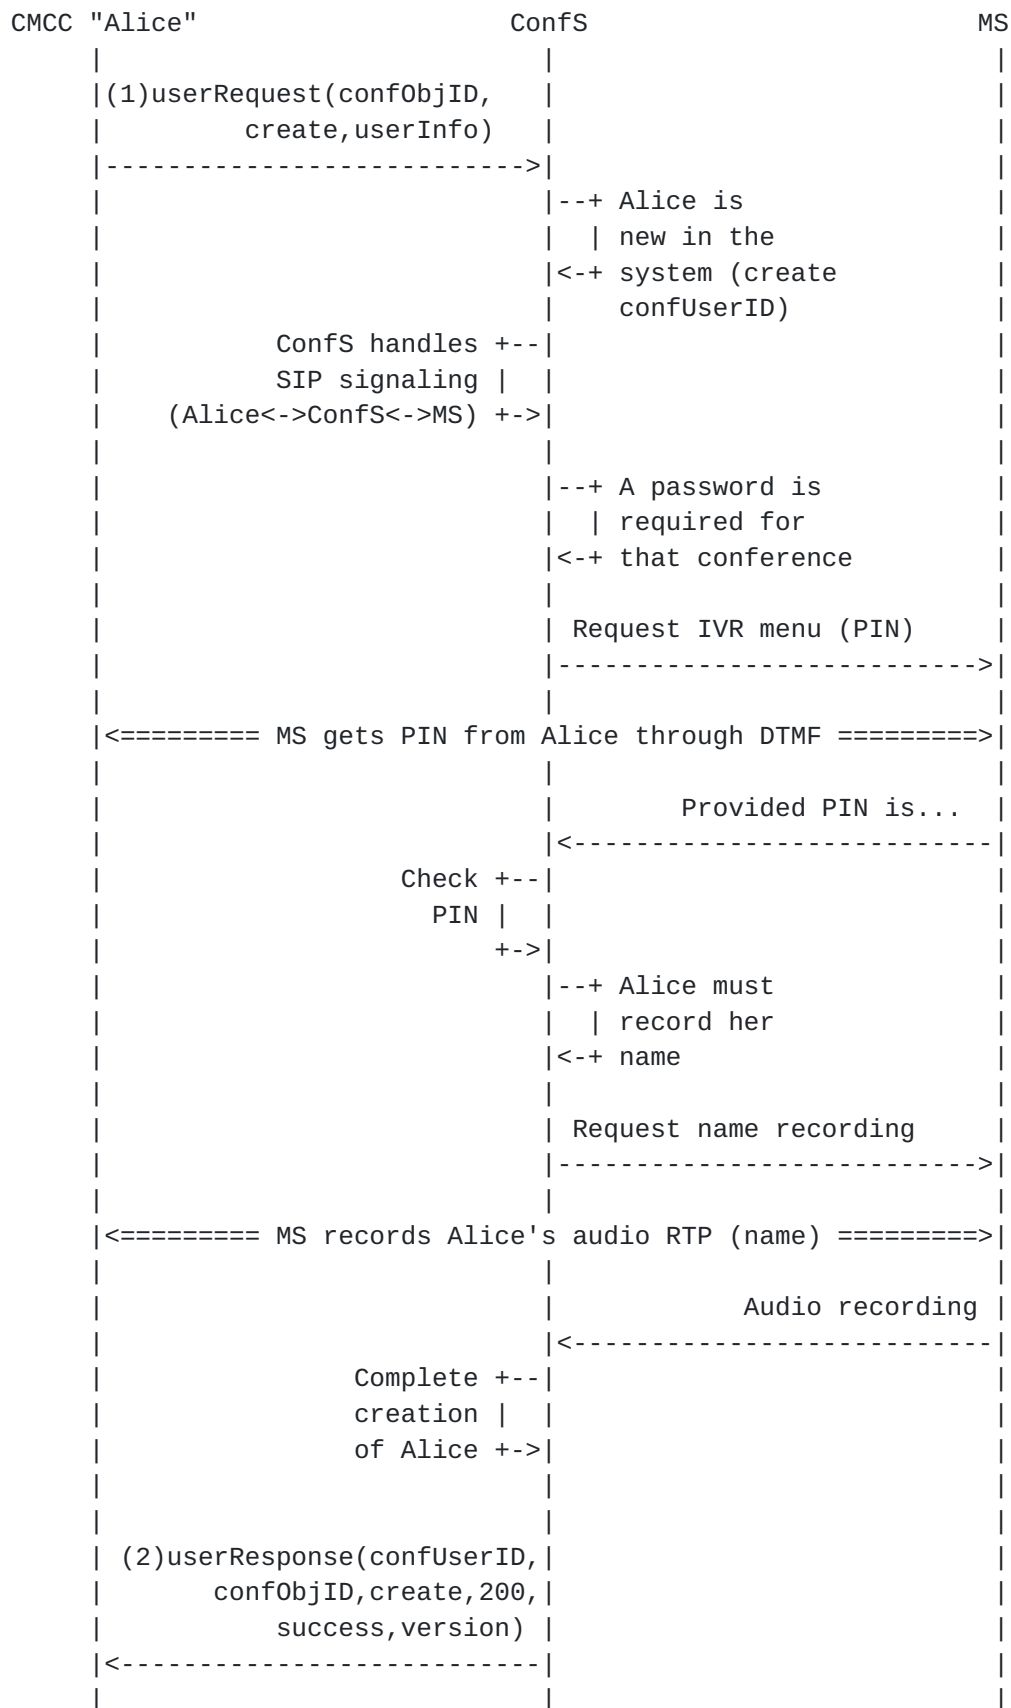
CMCC "Alice"                    ConfS                          MS

(1)userRequest(confObjID, create,userInfo)

Alice is new in the system (create confUserID)

ConfS handles SIP signaling (Alice<->ConfS<->MS)

A password is required for that conference

Request IVR menu (PIN)

MS gets PIN from Alice through DTMF

Provided PIN is...

Check PIN

Alice must record her name

Request name recording

MS records Alice's audio RTP (name)

Audio recording

Complete creation of Alice

(2)userResponse(confUserID, confObjID,create,200, success,version)